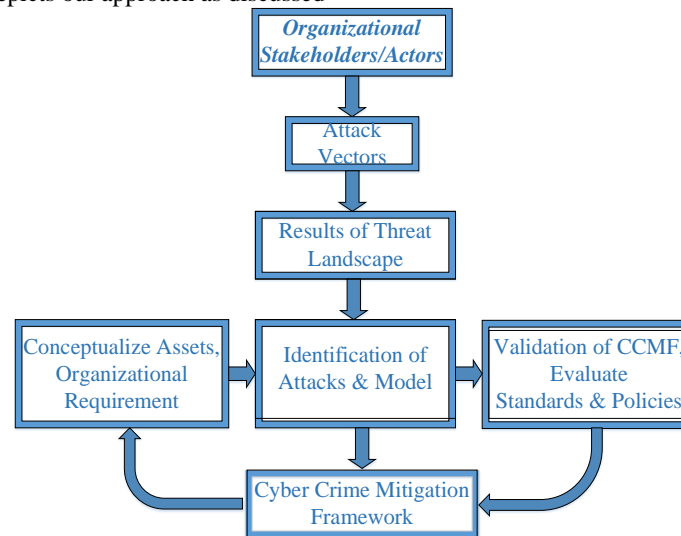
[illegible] our approach as discussed

Organizational Stakeholders/Actors

Attack Vectors

Results of Threat Landscape

Conceptualize Assets, Organizational Requirement

Identification of Attacks & Model

Validation of CCMF, Evaluate Standards & Policies

Cyber Crime Mitigation Framework